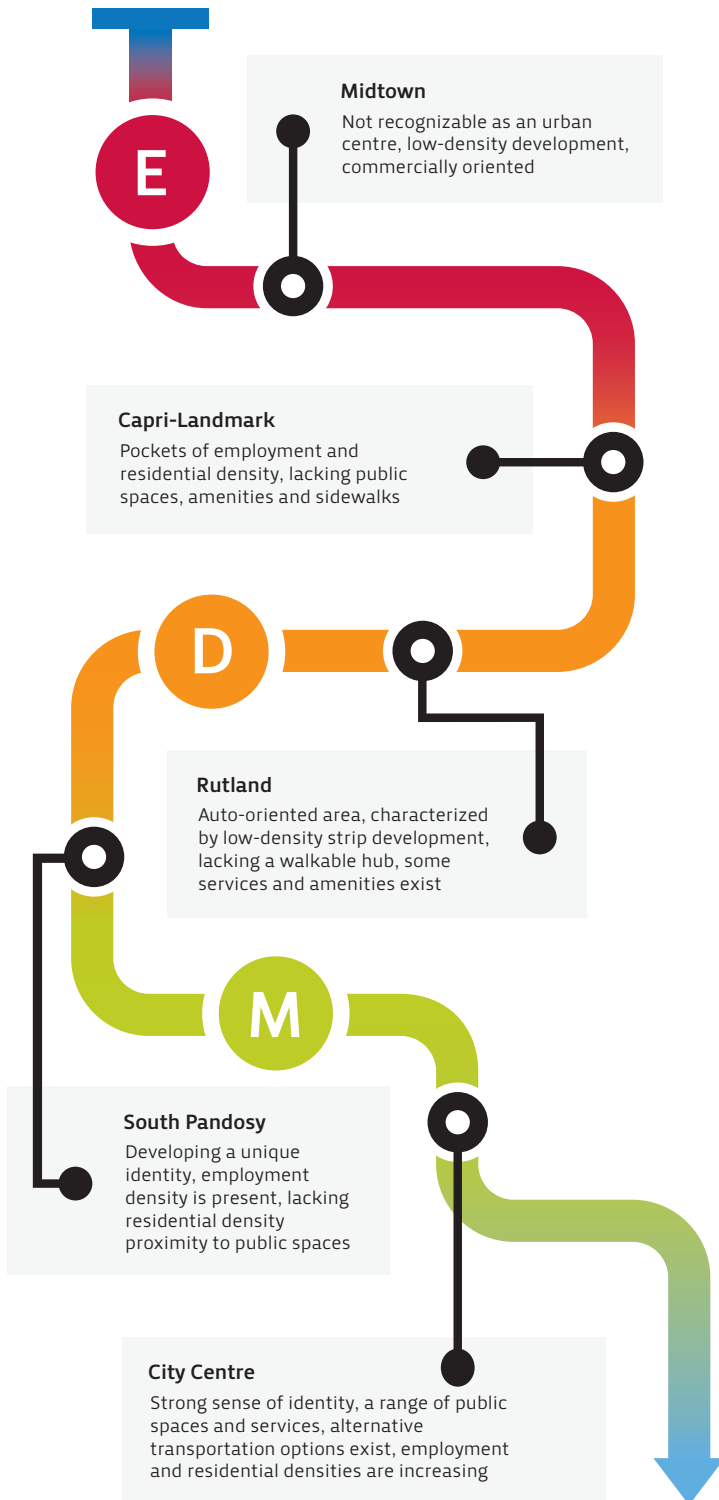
E

Midtown
Not recognizable as an urban centre, low-density development, commercially oriented

Capri-Landmark
Pockets of employment and residential density, lacking public spaces, amenities and sidewalks

D

Rutland
Auto-oriented area, characterized by low-density strip development, lacking a walkable hub, some services and amenities exist

M

South Pandosy
Developing a unique identity, employment density is present, lacking residential density proximity to public spaces

City Centre
Strong sense of identity, a range of public spaces and services, alternative transportation options exist, employment and residential densities are increasing